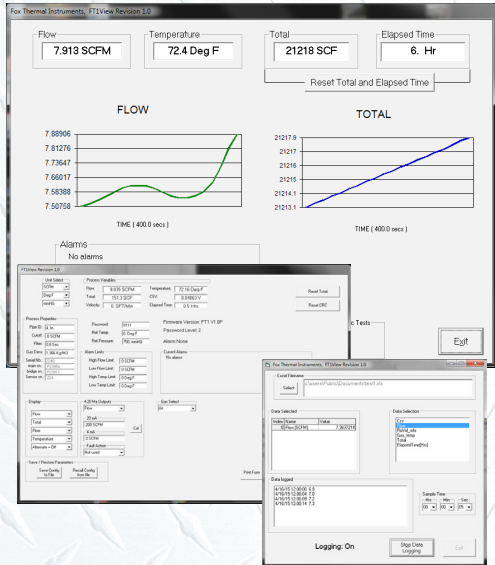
Fox Thermal Instruments, FT1View Revision 1.0

Flow
7.913 SCFM

Temperature
72.4 Deg F

Total
21218 SCF

Elapsed Time
6. Hr

Reset Total and Elapsed Time

FLOW

7.88906
7.81276
7.73647
7.66017
7.58388
7.50758

TIME ( 400.0 secs )

TOTAL

21217.9
21217
21216
21215
21214.1
21213.1

TIME ( 400.0 secs )

Alarms
No alarms

FT1View Revision 1.0

Unit Select
SCFm
DegF
sec

Process Variables
Flow: 8.635 SCFM
Temperature: 72.16 Deg F
Total: 151.3 SCF
CSV: 0.84862 V
Velocity: 0 SFT/Min
Elapsed Time: 0.5 Hrs

Reset Total
Read CRC

Process Properties
Pipe ID: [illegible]
Cutoff: 0 SCFM
Filter: 0.8 Sec
Gas Dens: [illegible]
Serial No: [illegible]
main in: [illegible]
bridge in: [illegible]
Sensor in: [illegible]

Password: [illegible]
Ref Temp: 0 Deg F
Ref Pressure: 760 mmHg

Firmware Version: FT1 V1.0P
Password Level: 2
Alarm: None

Alarm Limits
High Flow Limit: 0 SCFM
Low Flow Limit: 0 SCFM
High Temp Limit: 0 DegF
Low Temp Limit: 0 DegF

Current Alarms
No alarms

Display
Flow
Total
Flow
Temperature
Alternate + Off

4-20 Ma Outputs
Flow
20 mA
200 SCFM
4 mA
0 SCFM
Fault Action
Not used

Cal

Gas Select
Air

Save / Restore Parameters
Save Config to File
Recall Config from file

Print Form

ic Tests

Exit

Fox Thermal Instruments, FT1View Revision 1.0

Excel Filename
Select
C:\Users\Public\Documents\test1.xls

Data Selected
| Index | Name | Value |
|---|---|---|
| 50 | Flow (SCFM) | 7.363721 |

Data Selection
Csv
Flow
RefVol_sfs
Gas_temp
Total
ElapsedTime(Hr)

Data logged
4/16/15 12:00:00 6.9
4/16/15 12:00:04 7.0
4/16/15 12:00:08 7.2
4/16/15 12:00:14 7.3

Sample Time
Hrs Min Sec
00 00 05

Logging: On

Stop Data Logging

Exit